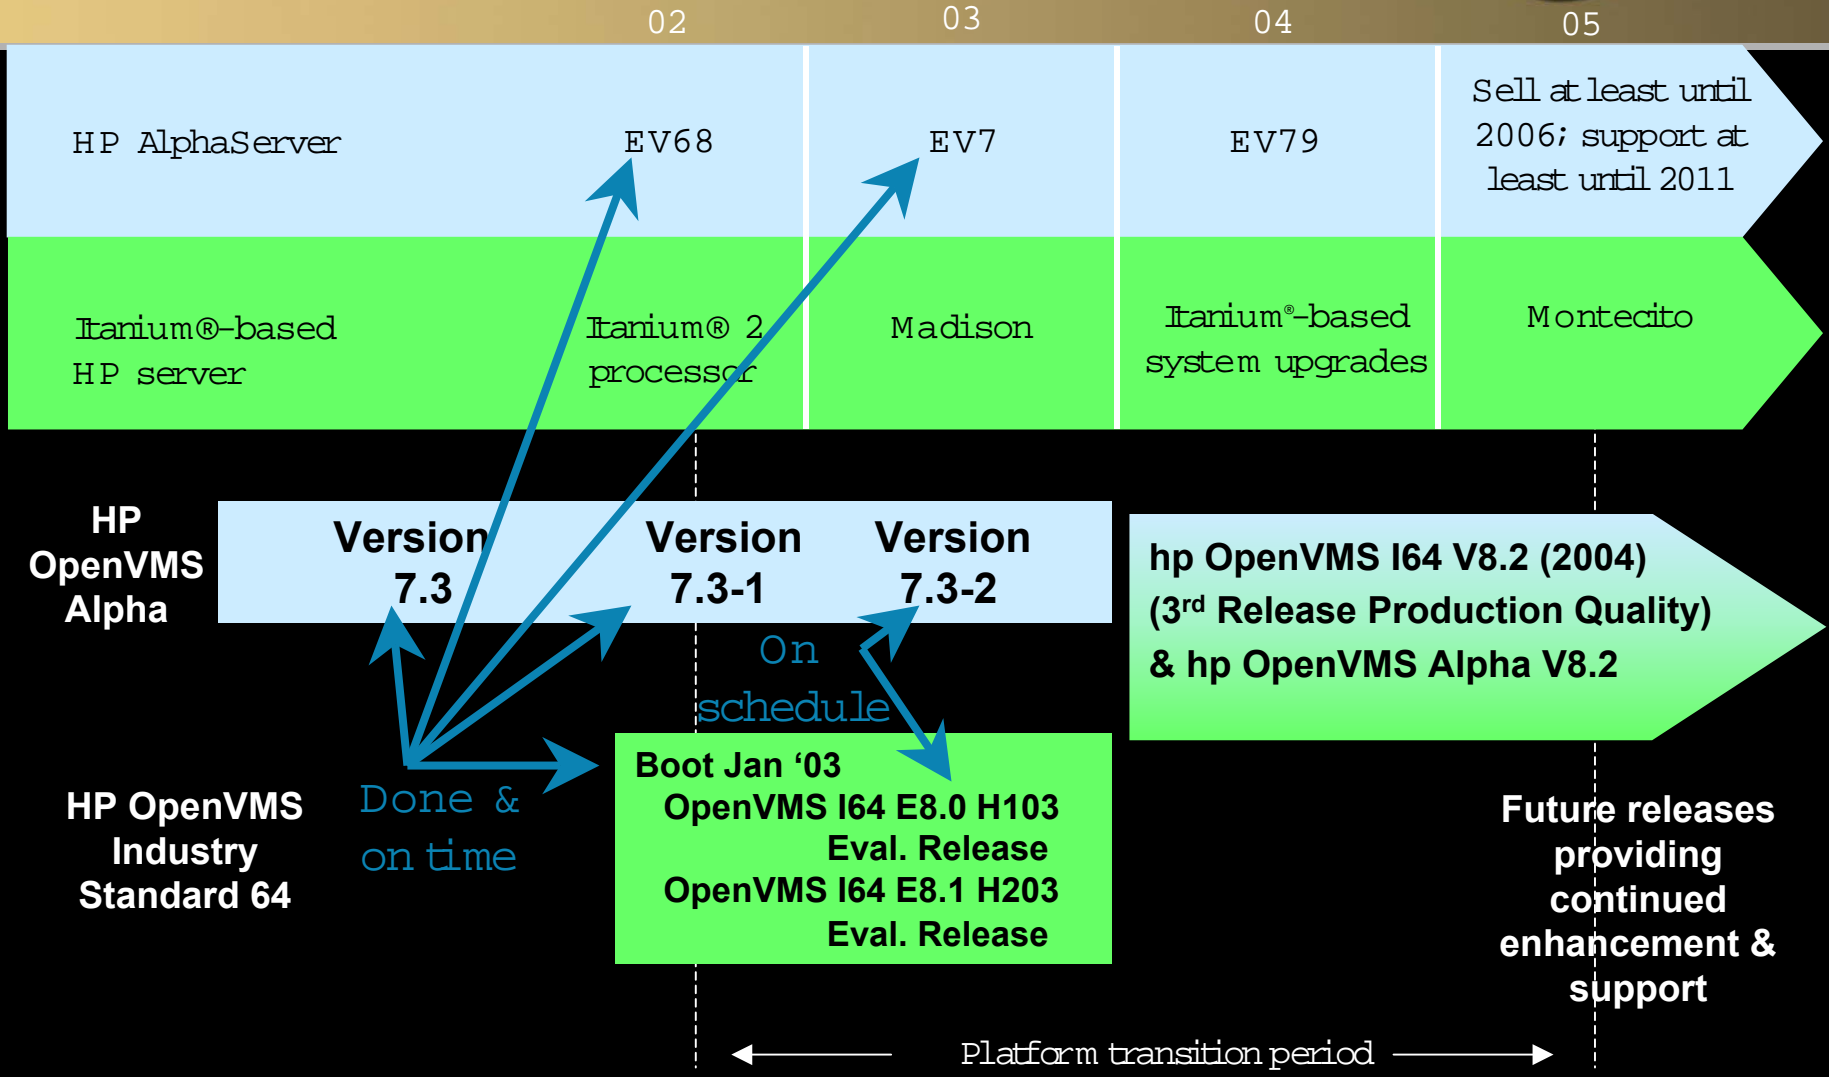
02 03 04 05

HP AlphaServer

EV68

EV7

EV79

Sell at least until 2006; support at least until 2011

Itanium®-based HP server

Itanium® 2 processor

Madison

Itanium®-based system upgrades

Montecito

HP OpenVMS Alpha

Version 7.3

Version 7.3-1

Version 7.3-2

hp OpenVMS I64 V8.2 (2004)
($3^{rd}$ Release Production Quality)
& hp OpenVMS Alpha V8.2

On schedule

HP OpenVMS Industry Standard 64

Done & on time

Boot Jan '03
OpenVMS I64 E8.0 H103
Eval. Release
OpenVMS I64 E8.1 H203
Eval. Release

Future releases providing continued enhancement & support

Platform transition period